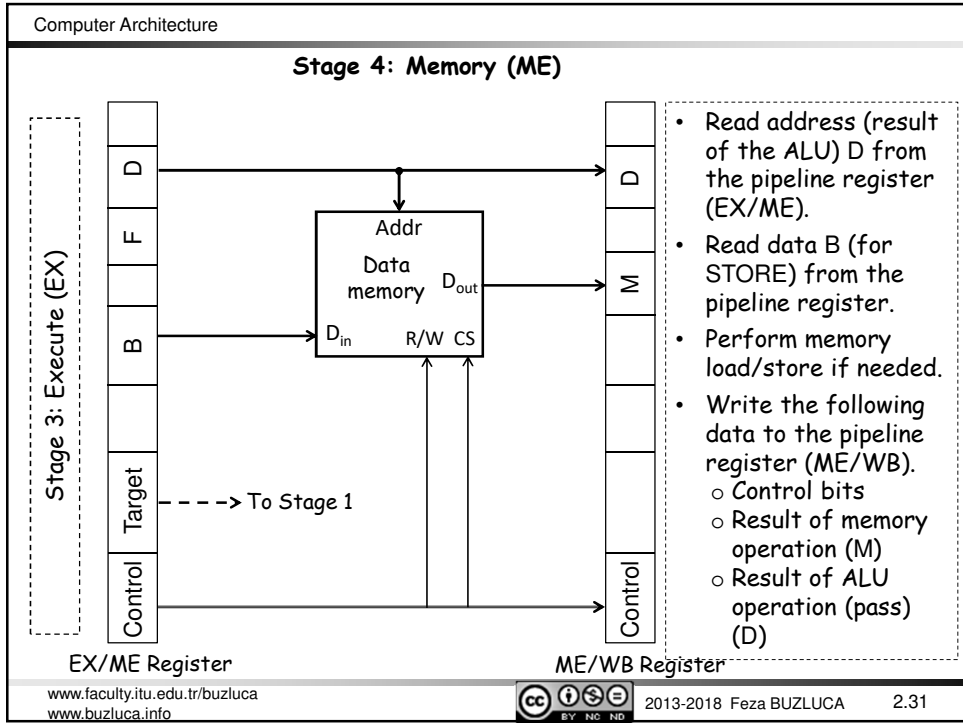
Computer Architecture

Stage 4: Memory (ME)

Stage 3: Execute (EX)

D
F
B
Target
Control

Addr
Data memory
$D_{out}$
$D_{in}$
R/W CS

To Stage 1

D
M
Control

- Read address (result of the ALU) D from the pipeline register (EX/ME).
- Read data B (for STORE) from the pipeline register.
- Perform memory load/store if needed.
- Write the following data to the pipeline register (ME/WB).
  - Control bits
  - Result of memory operation (M)
  - Result of ALU operation (pass) (D)

EX/ME Register

ME/WB Register

www.faculty.itu.edu.tr/buzluca
www.buzluca.info

2013-2018 Feza BUZLUCA

2.31